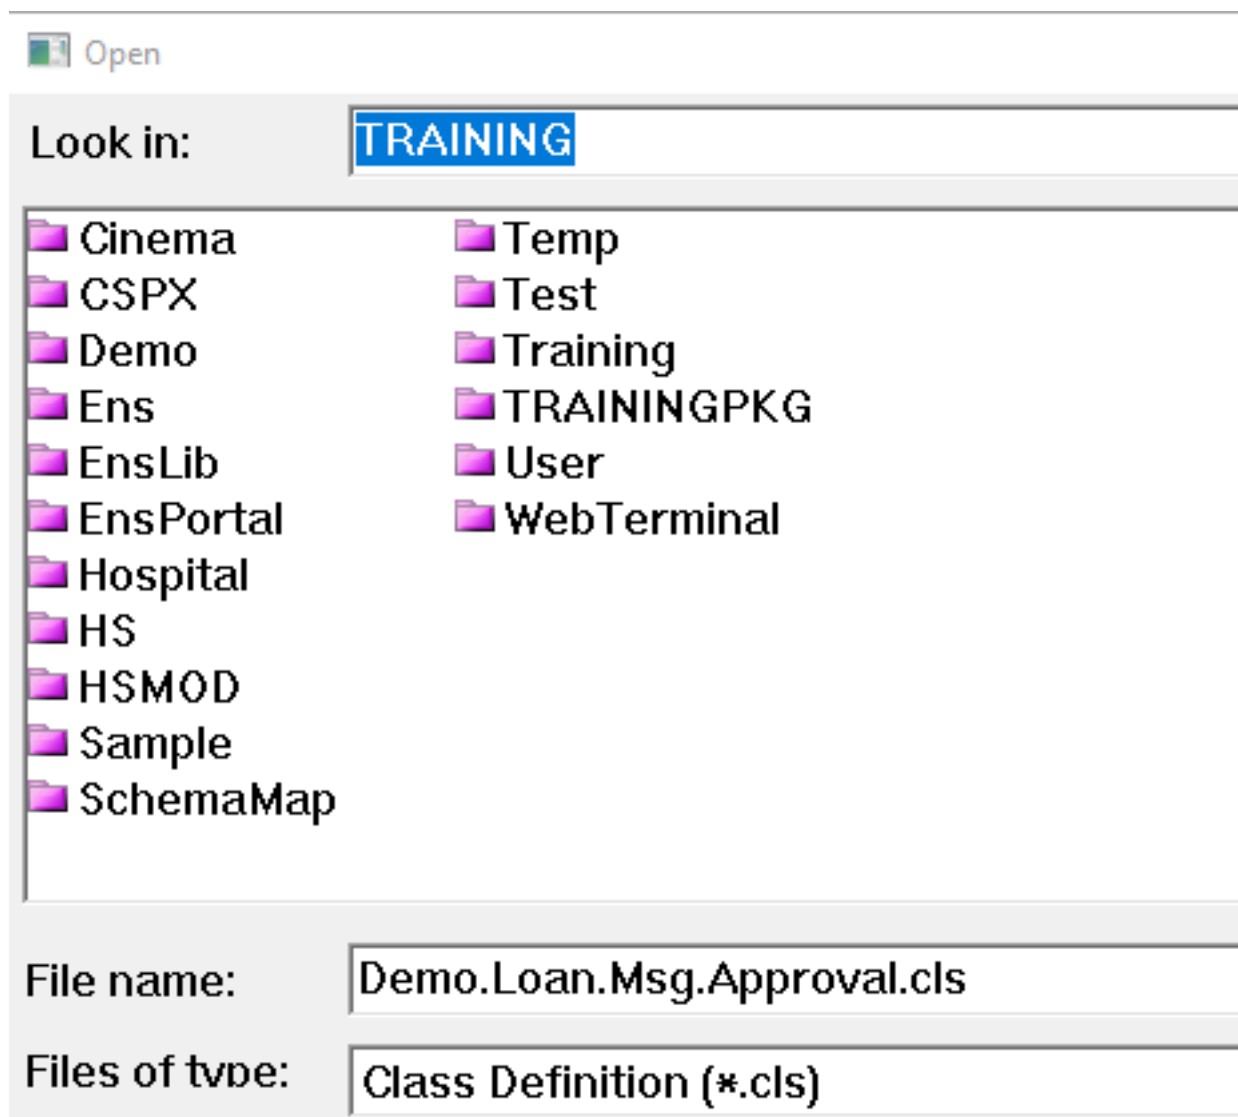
Open

Look in: TRAINING

Cinema
CSPX
Demo
Ens
EnsLib
EnsPortal
Hospital
HS
HSMOD
Sample
SchemaMap

Temp
Test
Training
TRAININGPKG
User
WebTerminal

File name: Demo.Loan.Msg.Approval.cls

Files of type: Class Definition (*.cls)